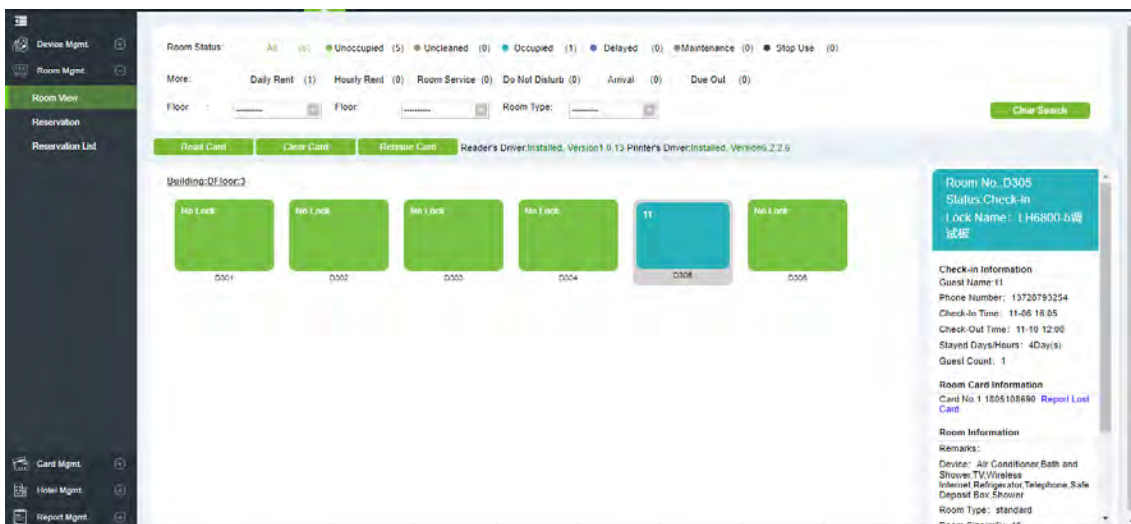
Device Mgmt.
Room Mgmt.
Room View
Reservation
Reservation List
Card Mgmt.
Hotel Mgmt.
Report Mgmt.

Room Status: All (6) Unoccupied (5) Uncleaned (0) Occupied (1) Delayed (0) Maintenance (0) Stop Use (0)
More: Daily Rent (1) Hourly Rent (0) Room Service (0) Do Not Disturb (0) Arrival (0) Due Out (0)
Floor: ------- Floor: ------- Room Type: -------
Clear Search

Read Card Clear Card Reissue Card Reader's Driver:Installed, Version1.0.13 Printer's Driver:Installed, Versions 2.2.6

Building:DFloor:3

No Lock D301
No Lock D302
No Lock D303
No Lock D304
11 D305
No Lock D306

Room No.:D305
Status:Check-in
Lock Name: LH6800-b调试版

Check-in Information
Guest Name:11
Phone Number: 13728793254
Check-In Time: 11-06 16:05
Check-Out Time: 11-10 12:00
Stayed Days/Hours: 4Day(s)
Guest Count: 1

Room Card Information
Card No 1 1805108690 Report Lost Card

Room Information
Remarks:
Device: Air Conditioner,Bath and Shower,TV,Wireless Internet,Refrigerator,Telephone,Safe Deposit Box,Shower
Room Type: standard
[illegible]